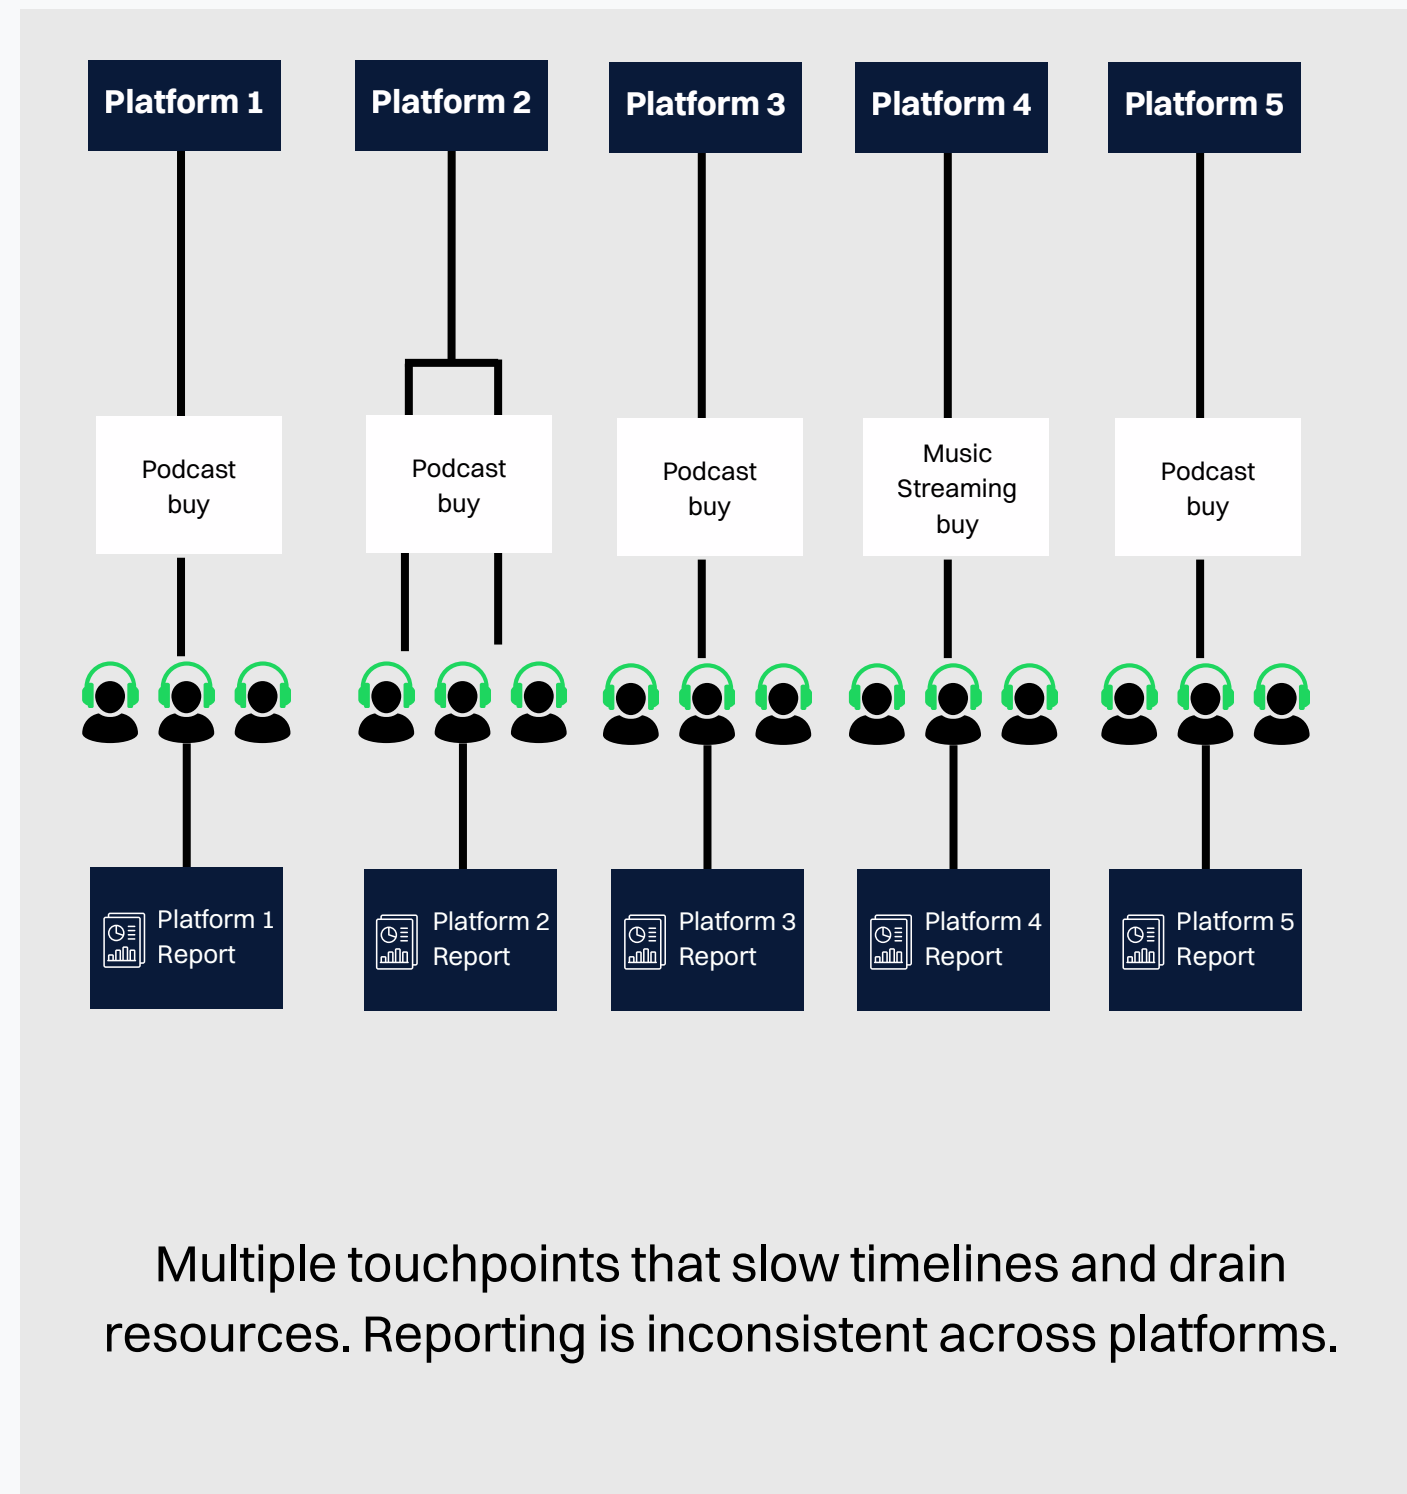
Platform 1

Platform 2

Platform 3

Platform 4

Platform 5

Podcast buy

Podcast buy

Podcast buy

Music Streaming buy

Podcast buy

Platform 1 Report

Platform 2 Report

Platform 3 Report

Platform 4 Report

Platform 5 Report

Multiple touchpoints that slow timelines and drain resources. Reporting is inconsistent across platforms.